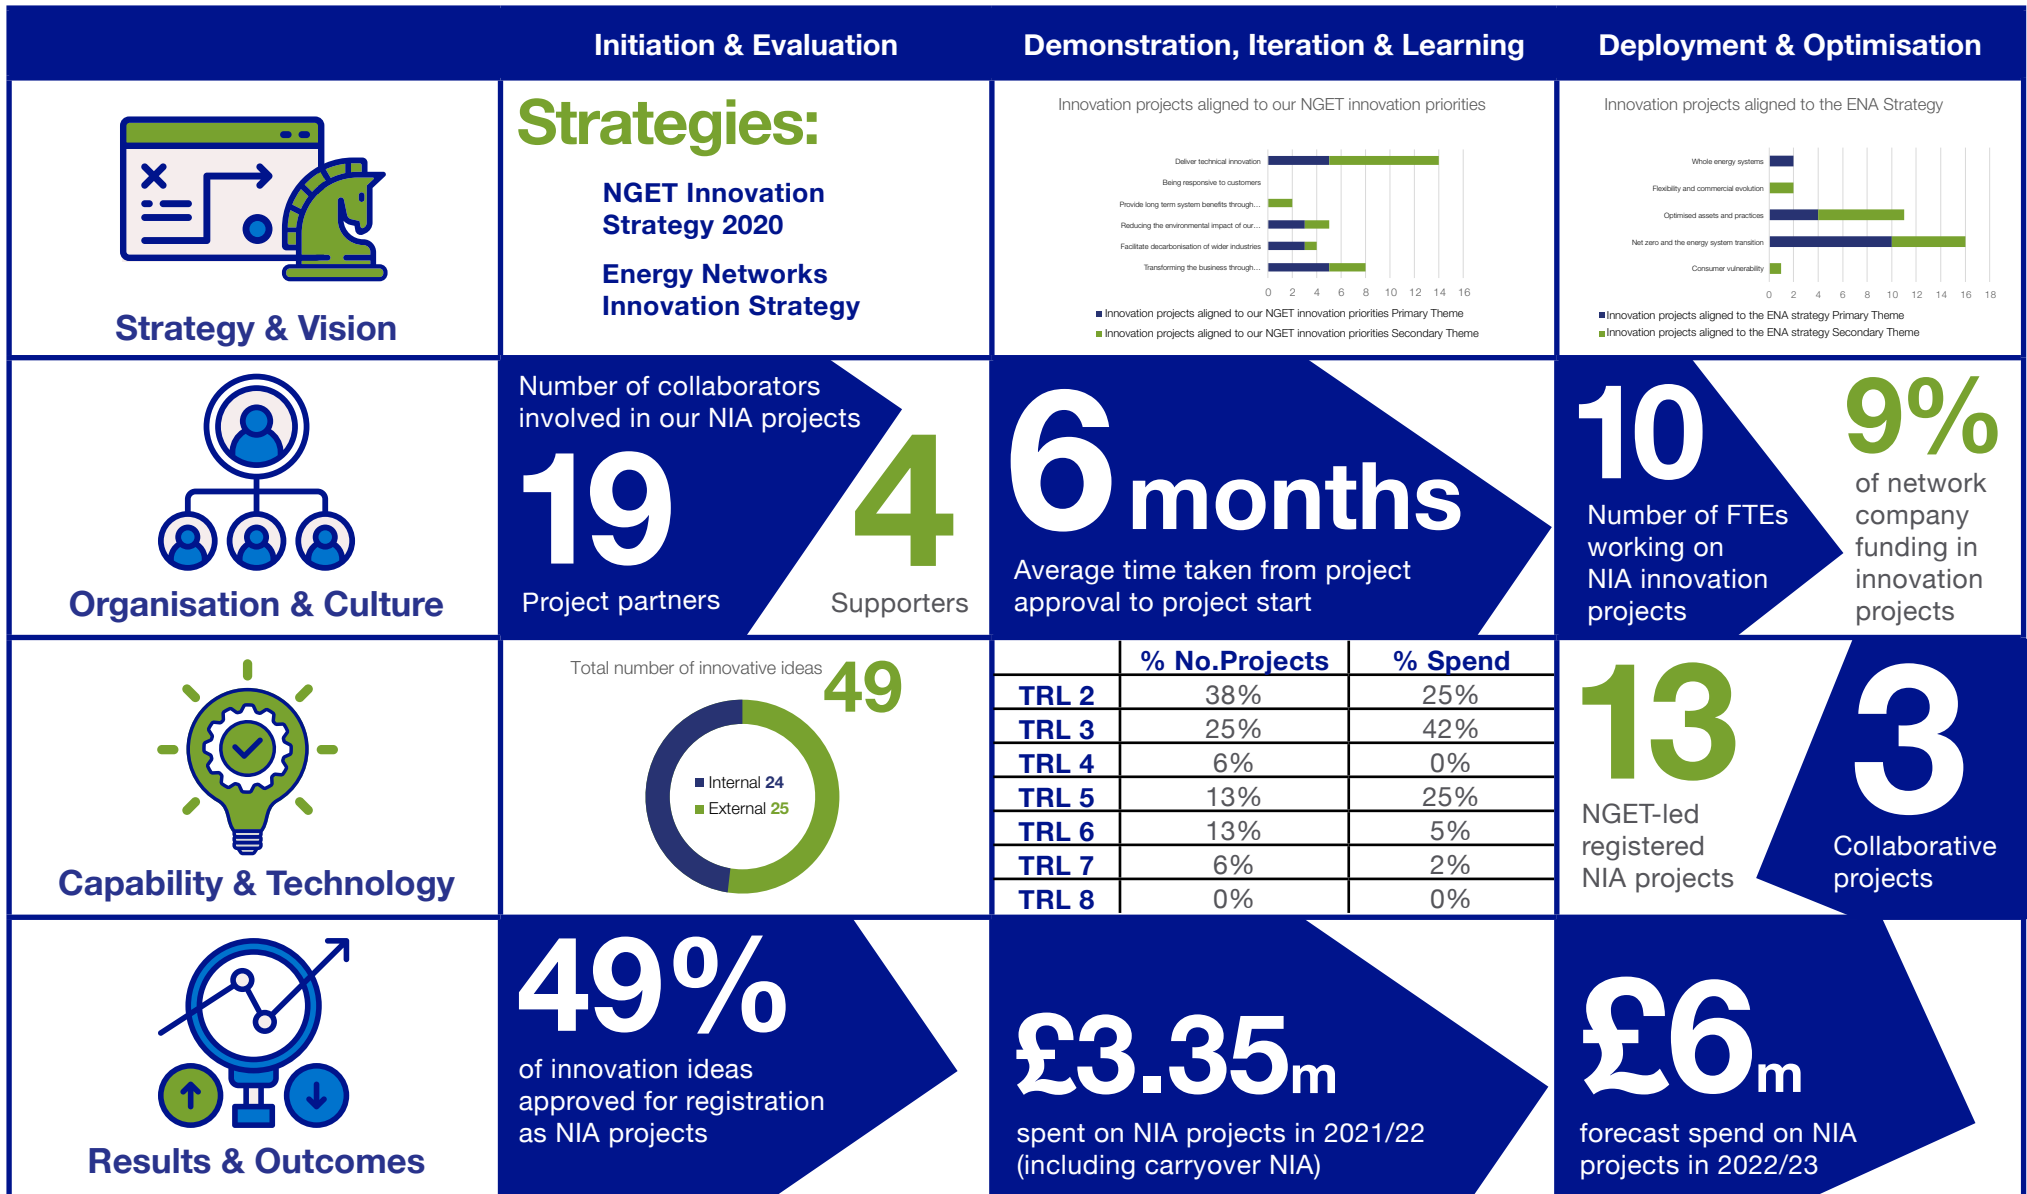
Initiation & Evaluation

Demonstration, Iteration & Learning

Deployment & Optimisation

Strategy & Vision

Strategies:

NGET Innovation Strategy 2020

Energy Networks Innovation Strategy

Innovation projects aligned to our NGET innovation priorities

Deliver technical innovation
Being responsive to customers
Provide long term system benefits through...
Reducing the environmental impact of our...
Facilitate decarbonisation of wider industries
Transforming the business through...

0 2 4 6 8 10 12 14 16

Innovation projects aligned to our NGET innovation priorities Primary Theme
Innovation projects aligned to our NGET innovation priorities Secondary Theme

Innovation projects aligned to the ENA Strategy

Whole energy systems
Flexibility and commercial evolution
Optimised assets and practices
Net zero and the energy system transition
Consumer vulnerability

0 2 4 6 8 10 12 14 16 18

Innovation projects aligned to the ENA strategy Primary Theme
Innovation projects aligned to the ENA strategy Secondary Theme

Organisation & Culture

Number of collaborators involved in our NIA projects

19

Project partners

4

Supporters

6 months

Average time taken from project approval to project start

10

Number of FTEs working on NIA innovation projects

9%

of network company funding in innovation projects

Capability & Technology

Total number of innovative ideas 49

Internal 24
External 25

| | % No.Projects | % Spend |
|---|---|---|
| TRL 2 | 38% | 25% |
| TRL 3 | 25% | 42% |
| TRL 4 | 6% | 0% |
| TRL 5 | 13% | 25% |
| TRL 6 | 13% | 5% |
| TRL 7 | 6% | 2% |
| TRL 8 | 0% | 0% |

13

NGET-led registered NIA projects

3

Collaborative projects

Results & Outcomes

49%

of innovation ideas approved for registration as NIA projects

£3.35m

spent on NIA projects in 2021/22 (including carryover NIA)

£6m

forecast spend on NIA projects in 2022/23